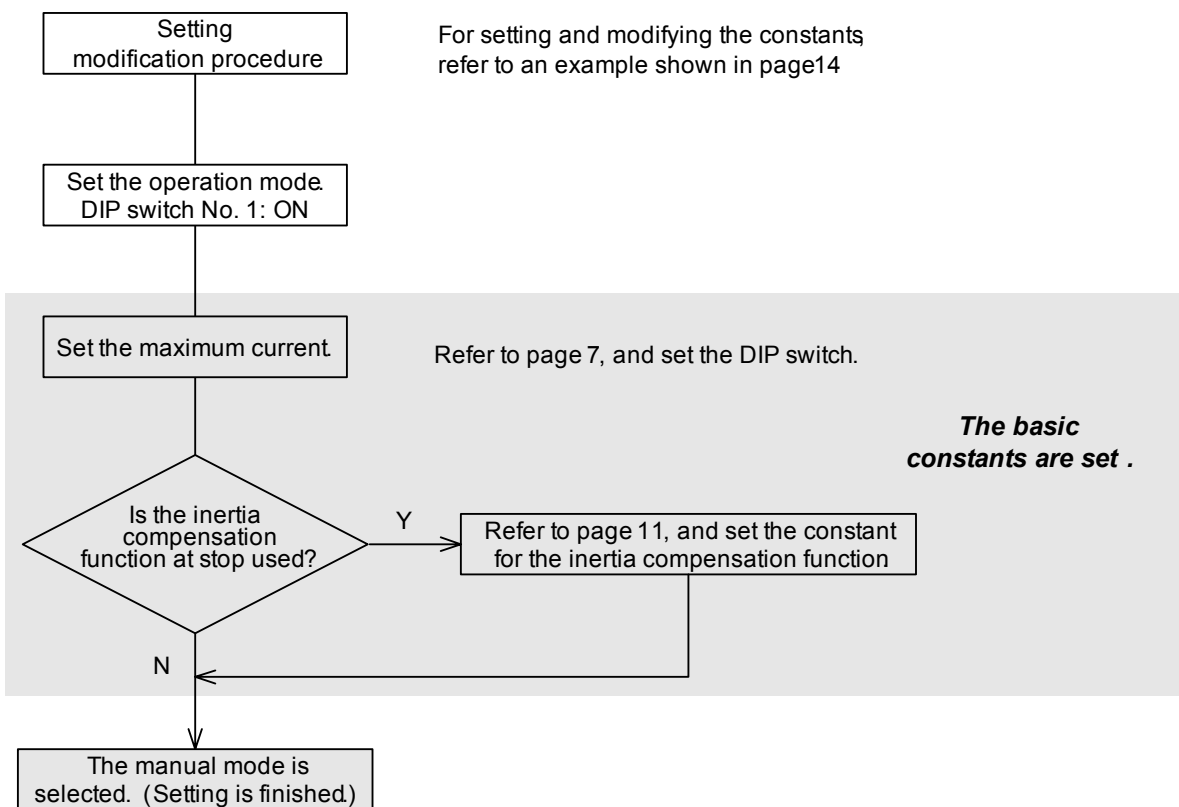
Setting modification procedure

For setting and modifying the constants, refer to an example shown in page14

Set the operation mode. DIP switch No. 1: ON

Set the maximum current.

Refer to page 7, and set the DIP switch.

The basic constants are set .

Is the inertia compensation function at stop used?

Y

Refer to page 11, and set the constant for the inertia compensation function

N

The manual mode is selected. (Setting is finished.)